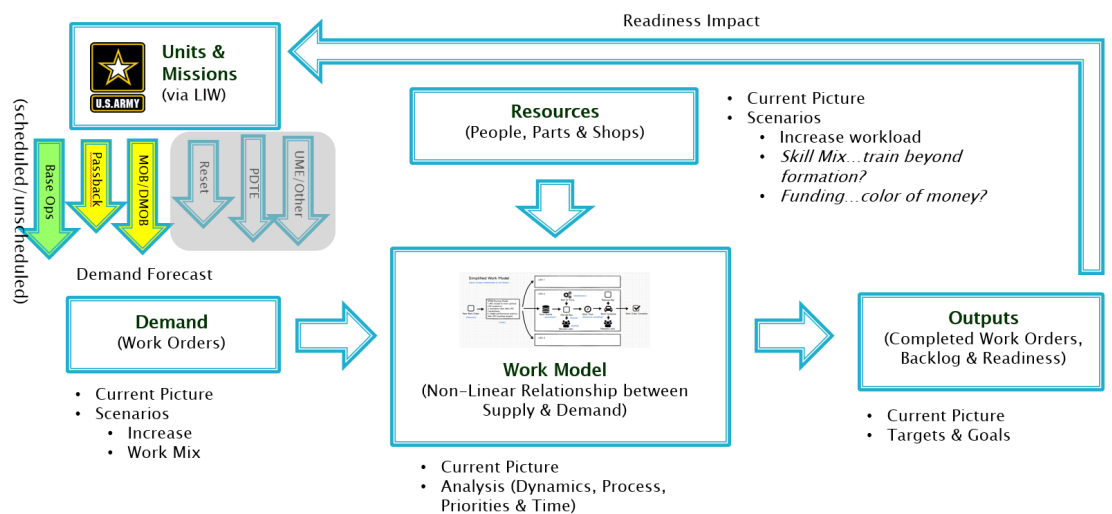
Readiness Impact

U.S. ARMY

Units & Missions
(via LIW)

(scheduled/unscheduled)

Base Ops

Passback

MOB/DMOB

Reset

PDTE

UME/Other

Demand Forecast

Resources
(People, Parts & Shops)

• Current Picture
• Scenarios
  • Increase workload
  • *Skill Mix…train beyond formation?*
  • *Funding…color of money?*

Demand
(Work Orders)

• Current Picture
• Scenarios
  • Increase
  • Work Mix

Simplified Work Model

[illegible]

Work Model
(Non-Linear Relationship between Supply & Demand)

• Current Picture
• Analysis (Dynamics, Process, Priorities & Time)

Outputs
(Completed Work Orders, Backlog & Readiness)

• Current Picture
• Targets & Goals